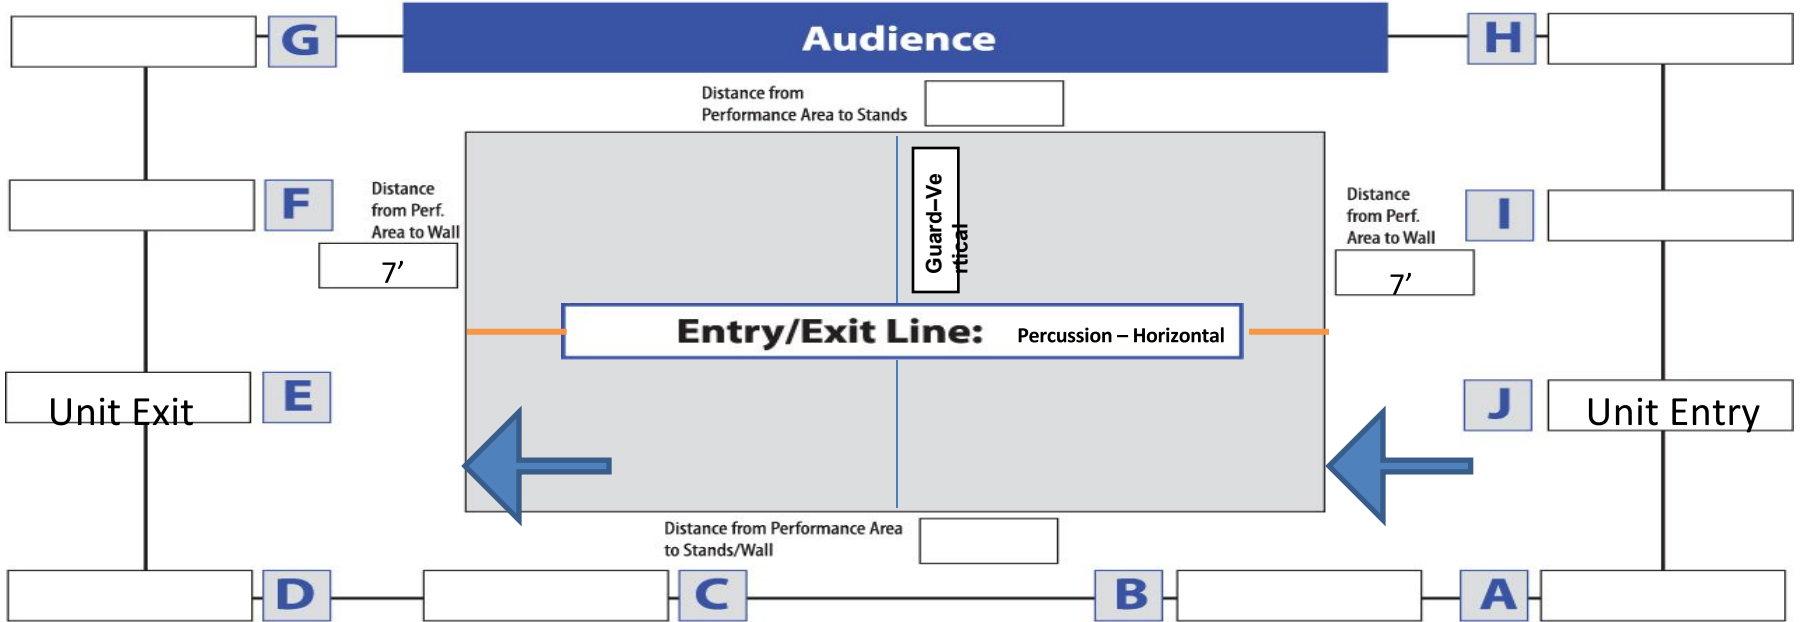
G

Audience

H

Distance from Performance Area to Stands

F

Distance from Perf. Area to Wall

7'

Guard–Vertical

Distance from Perf. Area to Wall

I

7'

Entry/Exit Line: Percussion – Horizontal

Unit Exit

E

J

Unit Entry

Distance from Performance Area to Stands/Wall

D

C

B

A